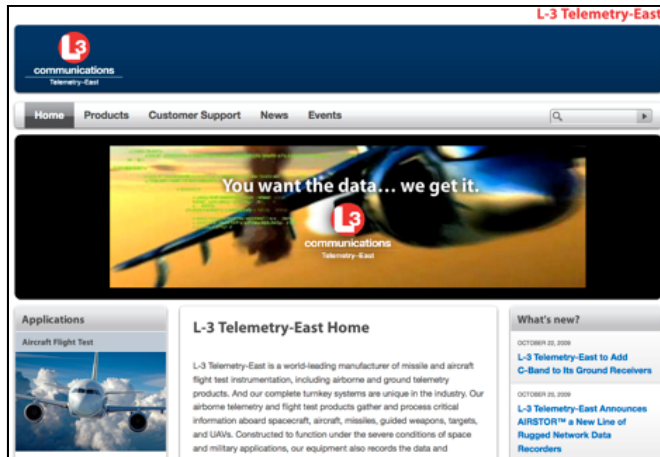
L-3 Telemetry-East

L3 communications Telemetry-East

Home Products Customer Support News Events

You want the data... we get it.

L3 communications Telemetry-East

Applications

Aircraft Flight Test

L-3 Telemetry-East Home

L-3 Telemetry-East is a world-leading manufacturer of missile and aircraft flight test instrumentation, including airborne and ground telemetry products. And our complete turnkey systems are unique in the industry. Our airborne telemetry and flight test products gather and process critical information aboard spacecraft, aircraft, missiles, guided weapons, targets, and UAVs. Constructed to function under the severe conditions of space and military applications, our equipment also records the data and

What's new?

OCTOBER 22, 2009

L-3 Telemetry-East to Add C-Band to Its Ground Receivers

OCTOBER 20, 2009

L-3 Telemetry-East Announces AIRSTOR™ a New Line of Rugged Network Data Recorders